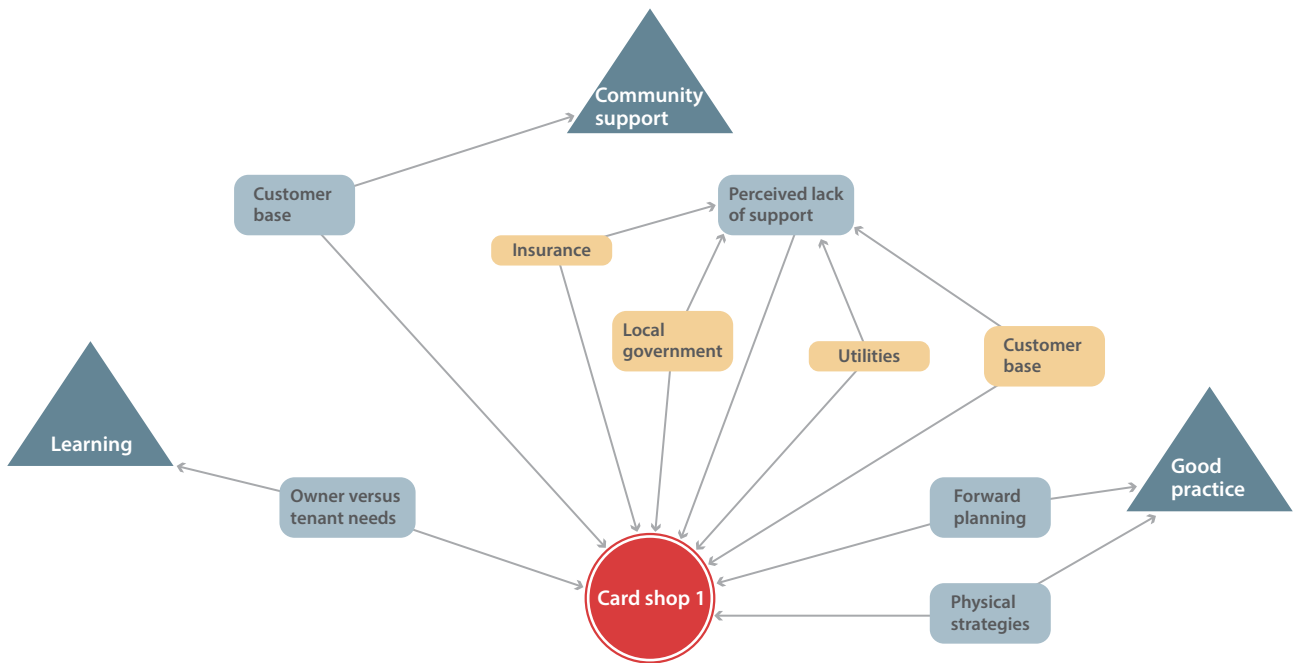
Community support

Customer base

Perceived lack of support

Insurance

Local government

Utilities

Customer base

Learning

Owner versus tenant needs

Forward planning

Good practice

Physical strategies

Card shop 1